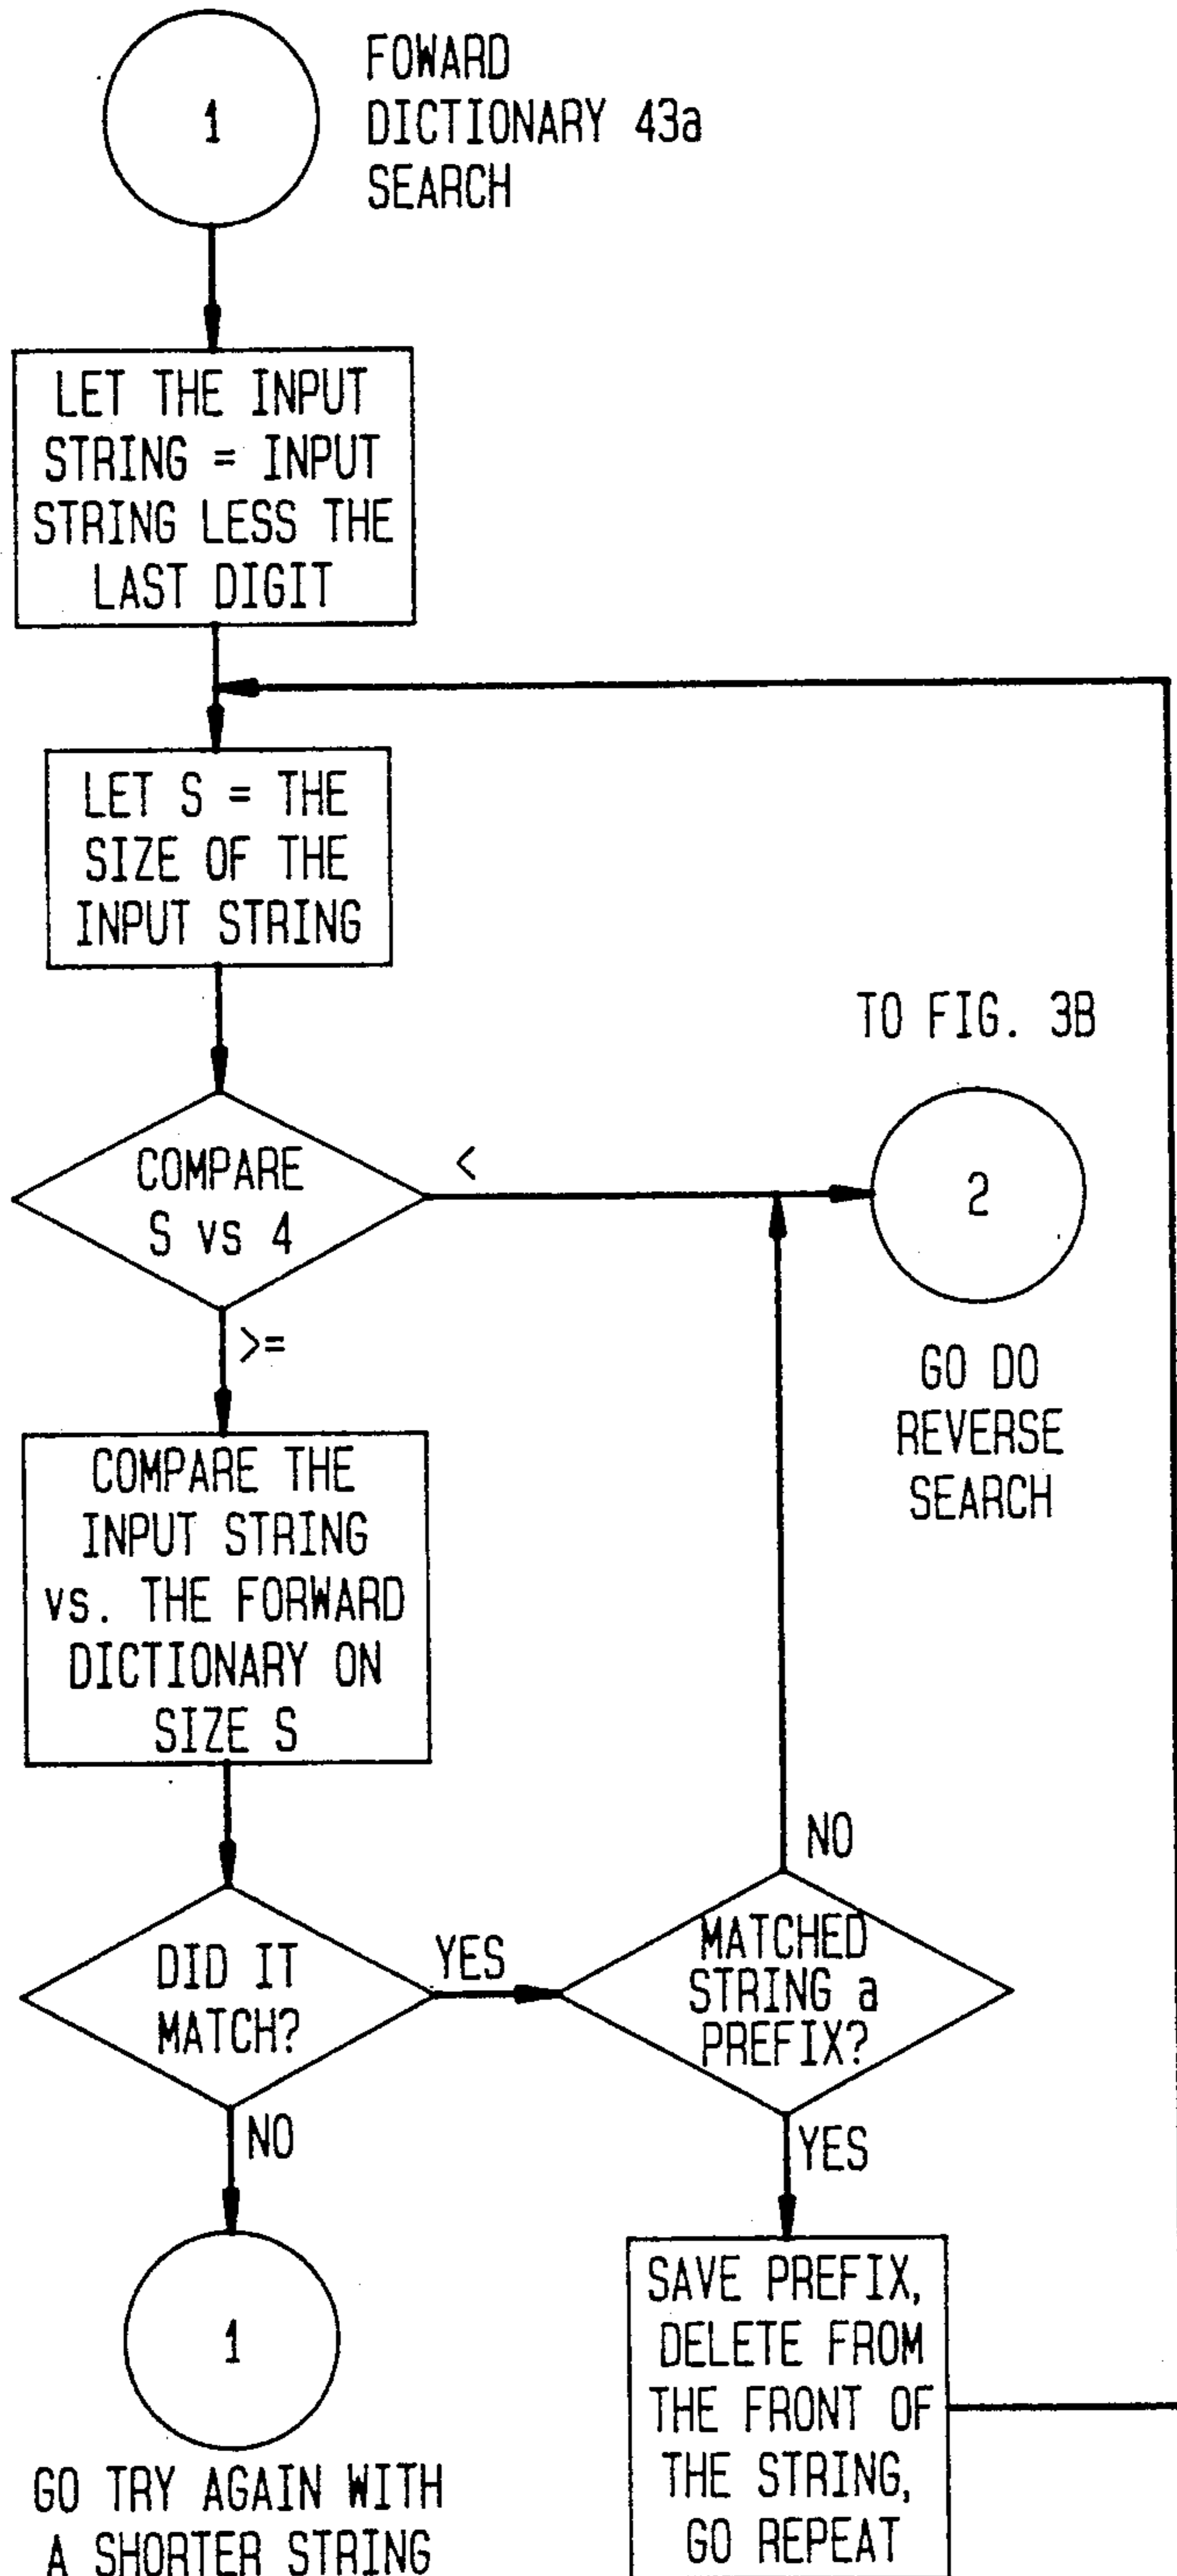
1

FOWARD DICTIONARY 43a SEARCH

LET THE INPUT STRING = INPUT STRING LESS THE LAST DIGIT

LET S = THE SIZE OF THE INPUT STRING

TO FIG. 3B

COMPARE S vs 4

<

2

GO DO REVERSE SEARCH

>=

COMPARE THE INPUT STRING vs. THE FORWARD DICTIONARY ON SIZE S

NO

DID IT MATCH?

YES

MATCHED STRING a PREFIX?

NO

YES

1

GO TRY AGAIN WITH A SHORTER STRING

SAVE PREFIX, DELETE FROM THE FRONT OF THE STRING, GO REPEAT